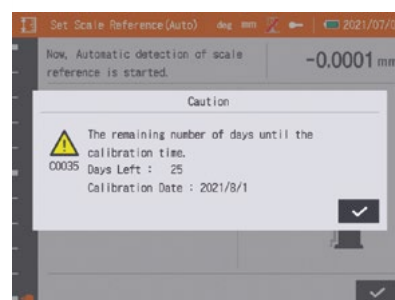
Set Scale Reference(Auto) deg mm 2021/07/0

Now, Automatic detection of scale reference is started.

-0.0001 mm

Caution

The remaining number of days until the calibration time.

C0035 Days Left : 25

Calibration Date : 2021/8/1